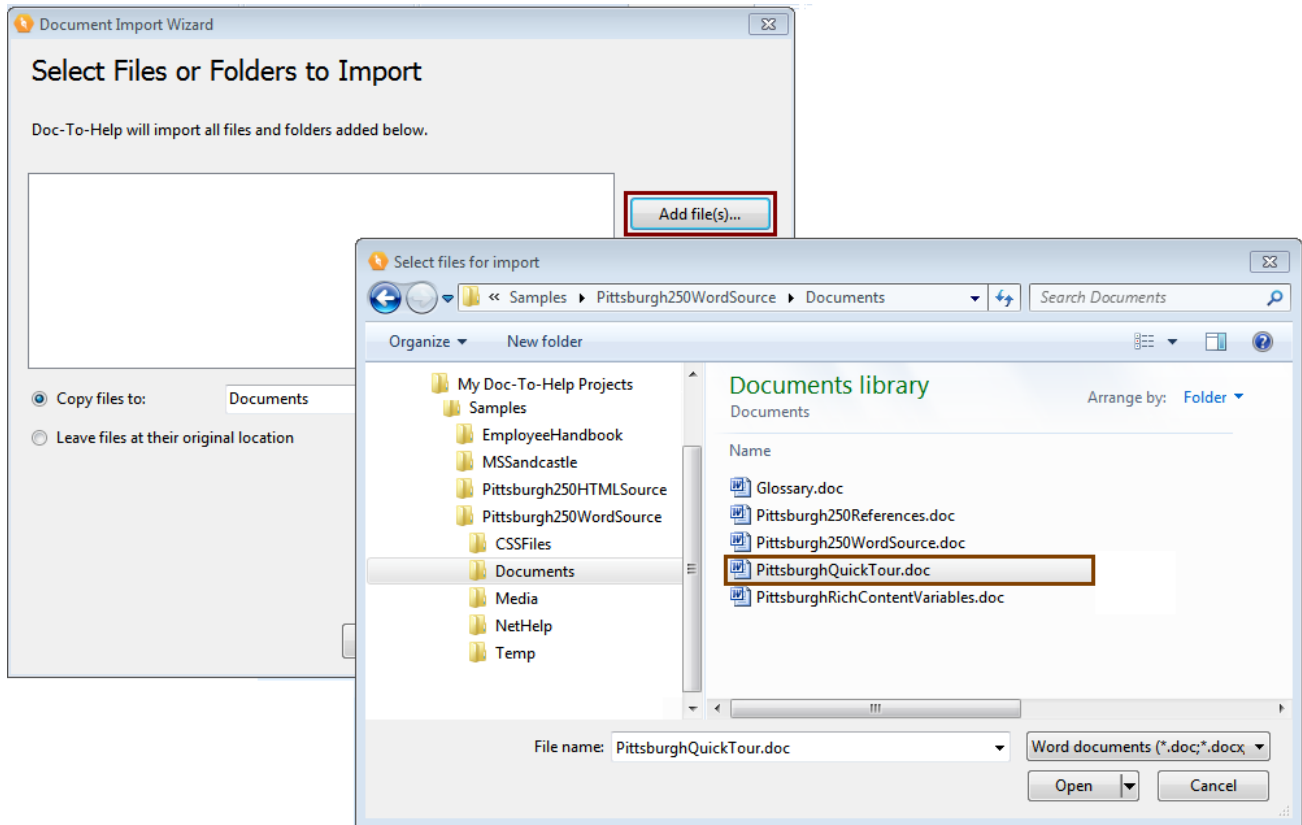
Document Import Wizard

Select Files or Folders to Import

Doc-To-Help will import all files and folders added below.

Add file(s)...

Copy files to: Documents

Leave files at their original location

Select files for import

« Samples ▸ Pittsburgh250WordSource ▸ Documents

Search Documents

Organize ▾ New folder

My Doc-To-Help Projects
Samples
EmployeeHandbook
MSSandcastle
Pittsburgh250HTMLSource
Pittsburgh250WordSource
CSSFiles
Documents
Media
NetHelp
Temp

Documents library
Documents

Arrange by: Folder ▾

Name

Glossary.doc
Pittsburgh250References.doc
Pittsburgh250WordSource.doc
PittsburghQuickTour.doc
PittsburghRichContentVariables.doc

File name: PittsburghQuickTour.doc

Word documents (*.doc;*.docx

Open

Cancel